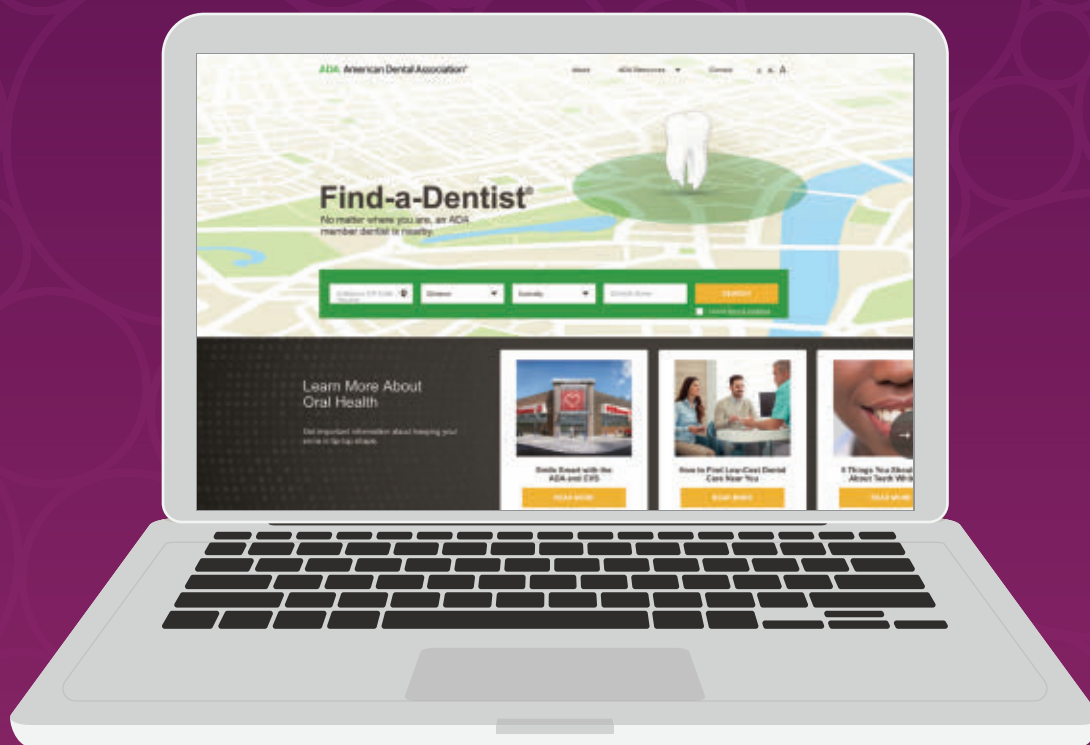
ADA American Dental Association®

About ADA Resources Contact A A A

Find-a-Dentist®

No matter where you are, an ADA member dentist is nearby.

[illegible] Distance Specialty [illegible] SEARCH

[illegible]

Learn More About Oral Health

Get important information about keeping your smile in tip-top shape.

Smile Smart with the ADA and CVS

READ MORE

How to Find Low-Cost Dental Care Near You

READ MORE

8 Things You Should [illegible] About Teeth Whi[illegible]

READ MORE